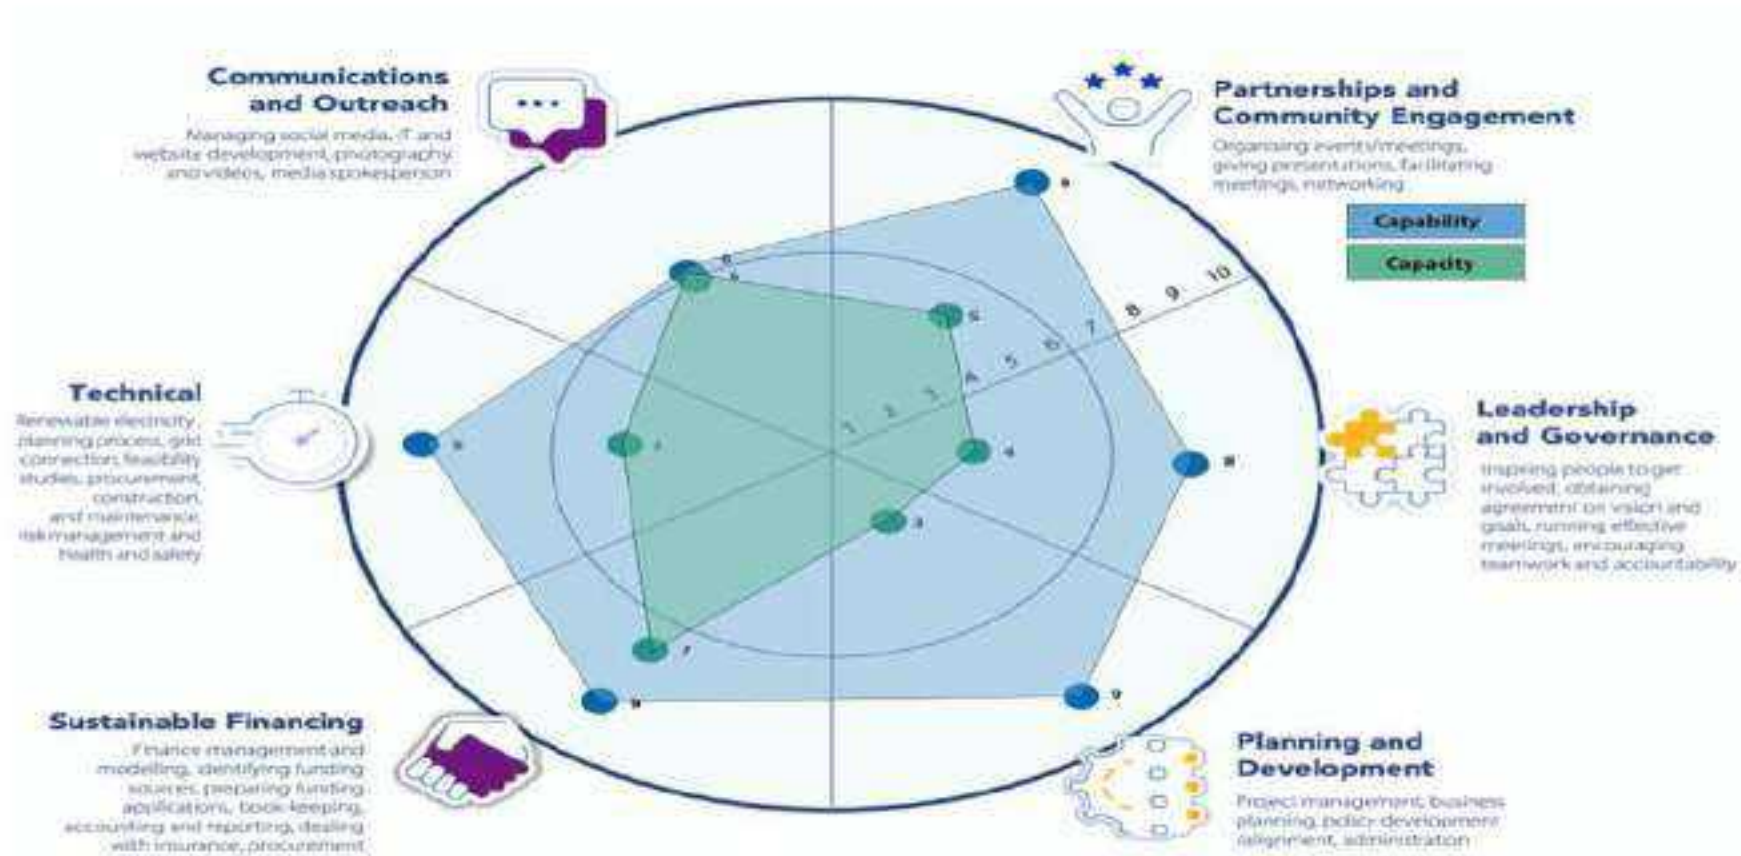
Communications and Outreach
Managing social media, IT and website development, photography and videos, media spokesperson

Partnerships and Community Engagement
Organising events/meetings, giving presentations, facilitating meetings, networking

Capability
Capacity

Technical
Renewable electricity planning process, grid connection, feasibility studies, procurement, construction, and maintenance, risk management and health and safety

Leadership and Governance
Inspiring people to get involved, obtaining agreement on vision and goals, running effective meetings, encouraging teamwork and accountability

Sustainable Financing
Finance management and modelling, identifying funding sources, preparing funding applications, book-keeping, accounting and reporting, dealing with insurance, procurement

Planning and Development
Project management, business planning, policy development alignment, administration

1 2 3 4 5 6 7 8 9 10

9
6
6
5
8
7
4
8
3
7
8
9